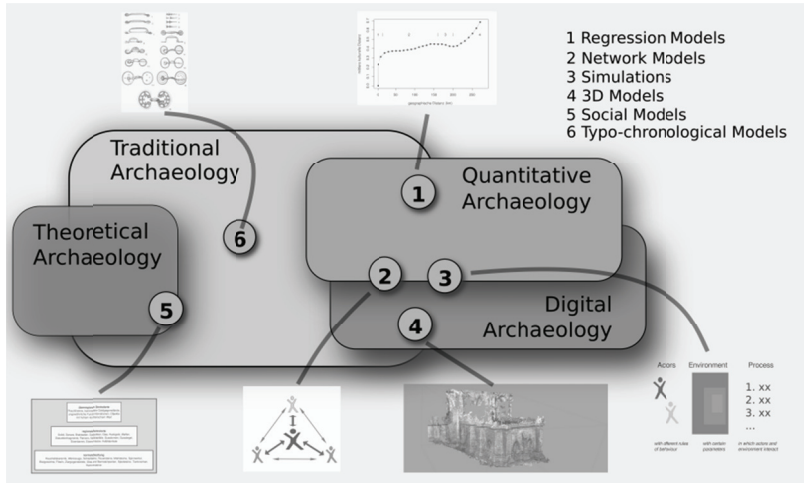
1 Regression Models
2 Network Models
3 Simulations
4 3D Models
5 Social Models
6 Typo-chronological Models

Traditional Archaeology

Quantitative Archaeology

Theoretical Archaeology

Digital Archaeology

1

2

3

4

5

6

Acors

Environment

Process

1. xx
2. xx
3. xx
...

with different rules of behaviour

with certain parameters

in which actors and environment interact

I

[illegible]